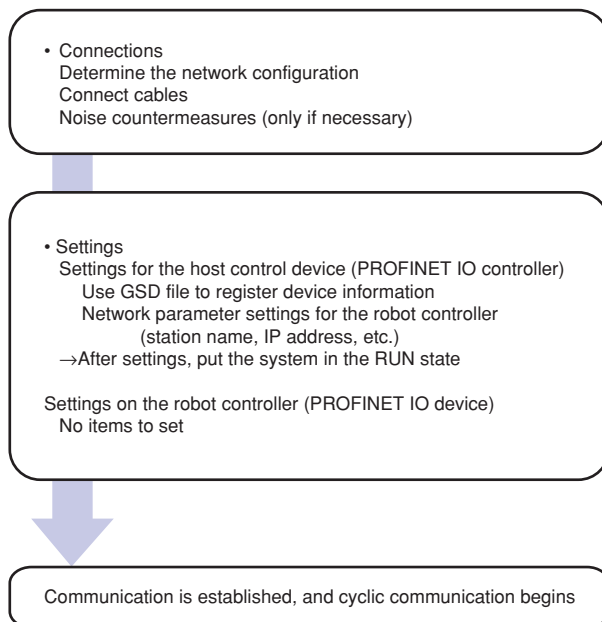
• Connections
Determine the network configuration
Connect cables
Noise countermeasures (only if necessary)

• Settings
Settings for the host control device (PROFINET IO controller)
Use GSD file to register device information
Network parameter settings for the robot controller
(station name, IP address, etc.)
→After settings, put the system in the RUN state

Settings on the robot controller (PROFINET IO device)
No items to set

Communication is established, and cyclic communication begins